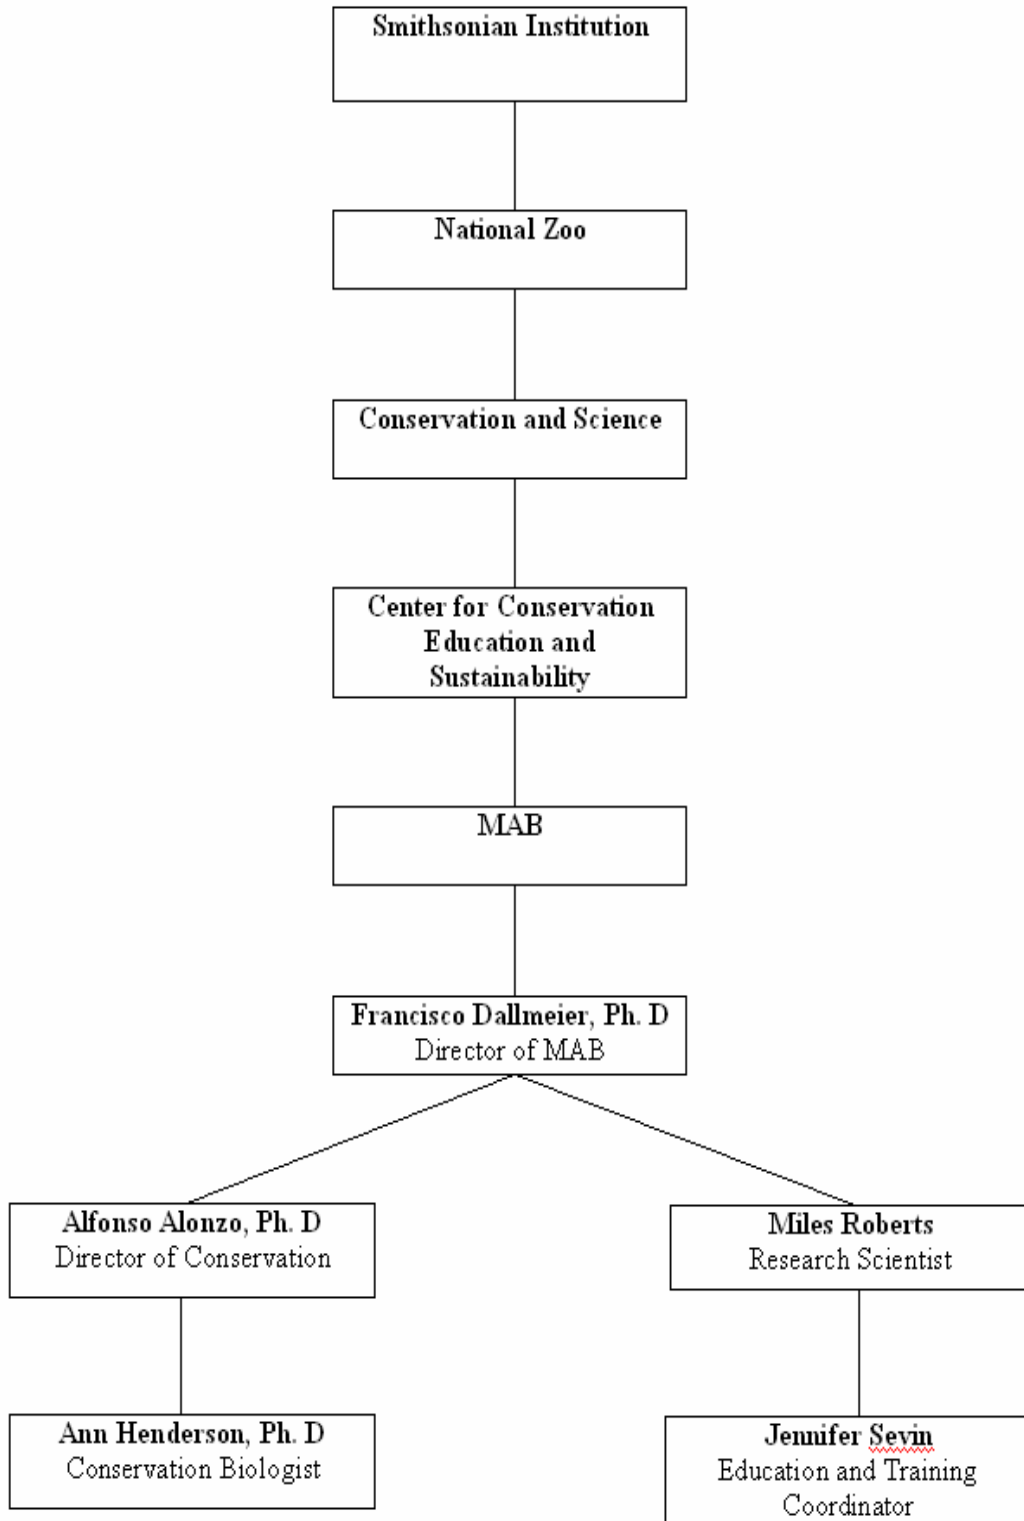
Smithsonian Institution

National Zoo

Conservation and Science

Center for Conservation Education and Sustainability

MAB

Francisco Dallmeier, Ph. D
Director of MAB

Alfonso Alonzo, Ph. D
Director of Conservation

Ann Henderson, Ph. D
Conservation Biologist

Miles Roberts
Research Scientist

Jennifer Sevin
Education and Training Coordinator